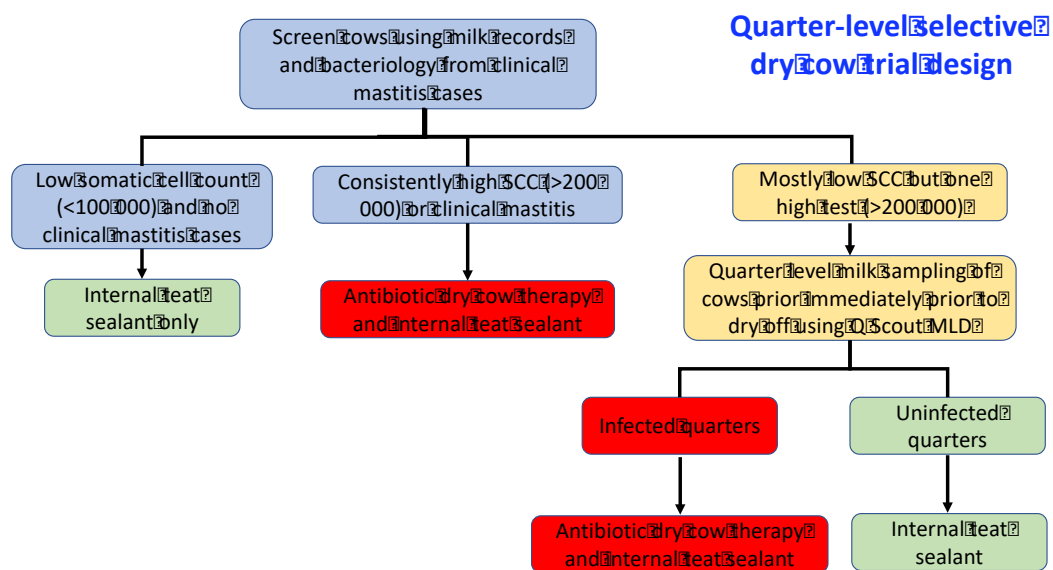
Quarter-level selective dry cow trial design

Screen cows using milk records and bacteriology from clinical mastitis cases

Low somatic cell count (<100 000) and no clinical mastitis cases

Internal teat sealant only

Consistently high SCC (>200 000) or clinical mastitis

Antibiotic dry cow therapy and internal teat sealant

Mostly low SCC but one high test (>200 000)

Quarter level milk sampling of cows prior immediately prior to dry off using Q Scout MLD

Infected quarters

Antibiotic dry cow therapy and internal teat sealant

Uninfected quarters

Internal teat sealant